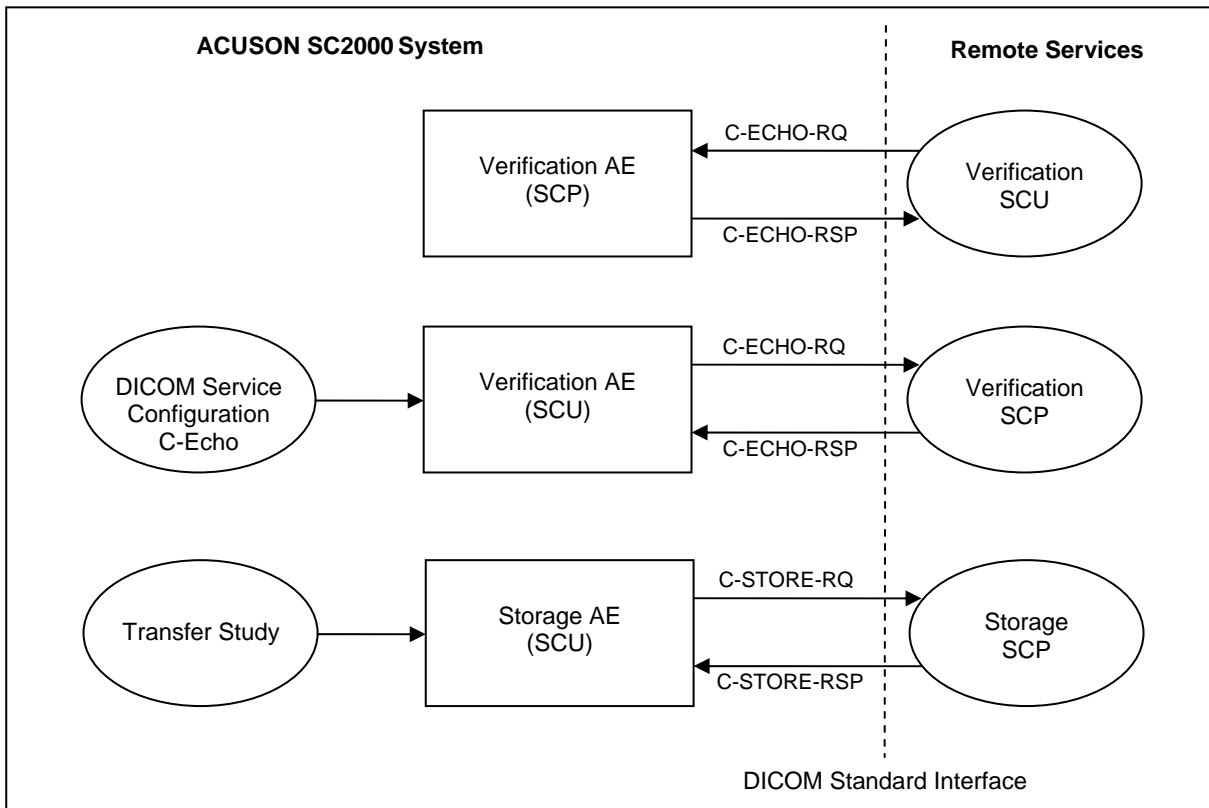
ACUSON SC2000 System

Remote Services

Verification AE (SCP)

C-ECHO-RQ

C-ECHO-RSP

Verification SCU

DICOM Service Configuration C-Echo

Verification AE (SCU)

C-ECHO-RQ

C-ECHO-RSP

Verification SCP

Transfer Study

Storage AE (SCU)

C-STORE-RQ

C-STORE-RSP

Storage SCP

DICOM Standard Interface